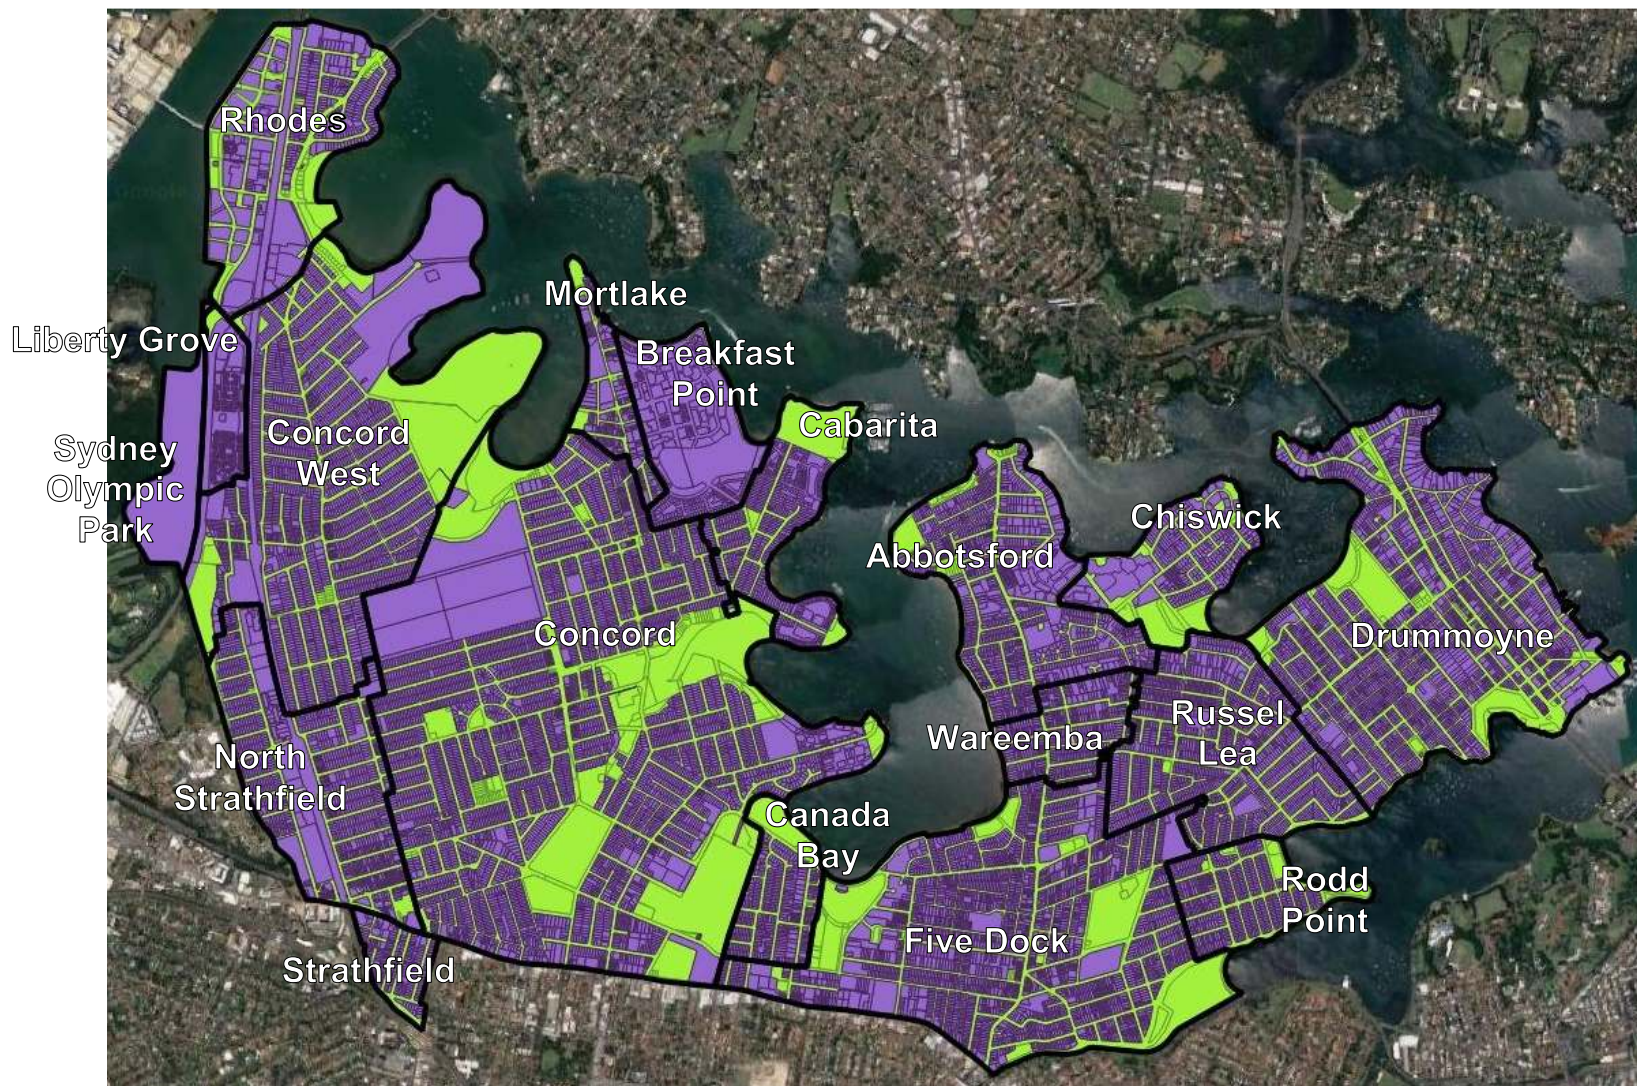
Rhodes

Liberty Grove

Sydney Olympic Park

Concord West

Mortlake

Breakfast Point

Cabarita

Abbotsford

Chiswick

Drummoyne

Concord

Wareemba

Russel Lea

North Strathfield

Canada Bay

Rodd Point

Five Dock

Strathfield